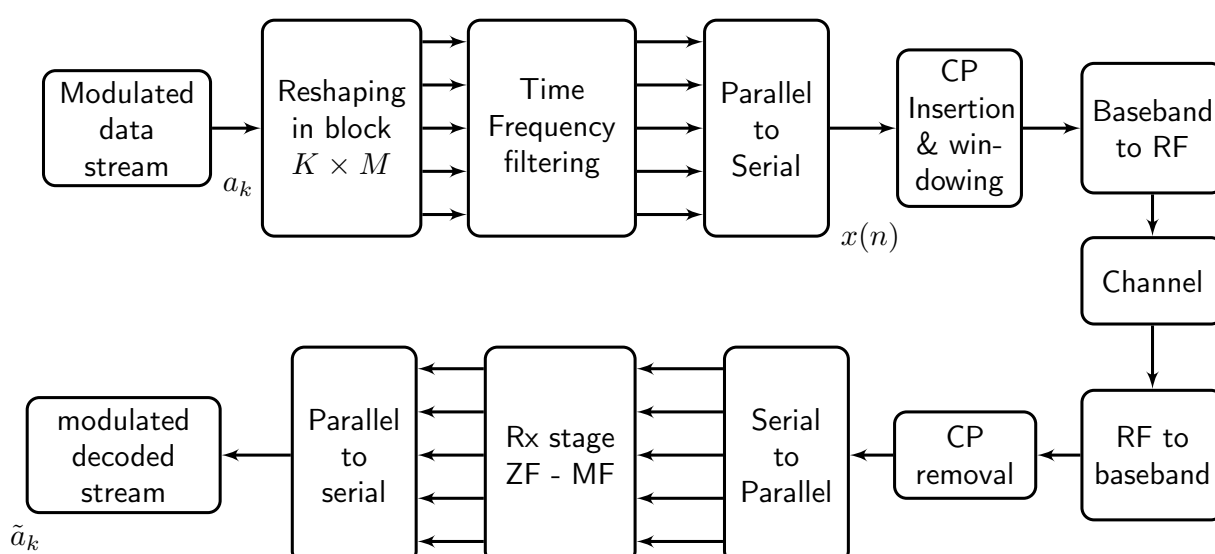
Modulated data stream

$a_k$

Reshaping in block $K \times M$

Time Frequency filtering

Parallel to Serial

$x(n)$

CP Insertion & windowing

Baseband to RF

Channel

RF to baseband

CP removal

Serial to Parallel

Rx stage ZF - MF

Parallel to serial

modulated decoded stream

$\tilde{a}_k$